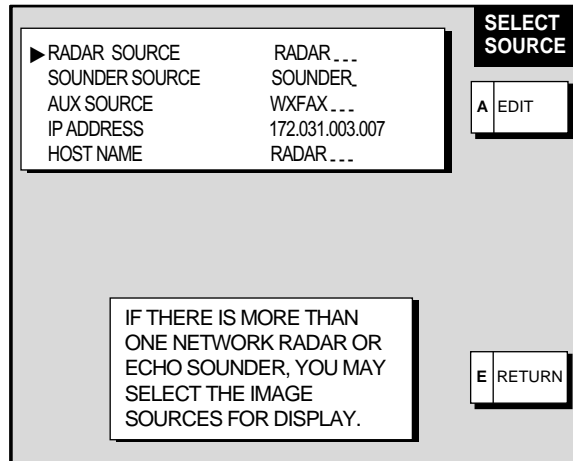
SELECT SOURCE

▶ RADAR SOURCE RADAR_ _ _
SOUNDER SOURCE SOUNDER_
AUX SOURCE WXFAX_ _ _
IP ADDRESS 172.031.003.007
HOST NAME RADAR_ _ _

A EDIT

IF THERE IS MORE THAN ONE NETWORK RADAR OR ECHO SOUNDER, YOU MAY SELECT THE IMAGE SOURCES FOR DISPLAY.

E RETURN